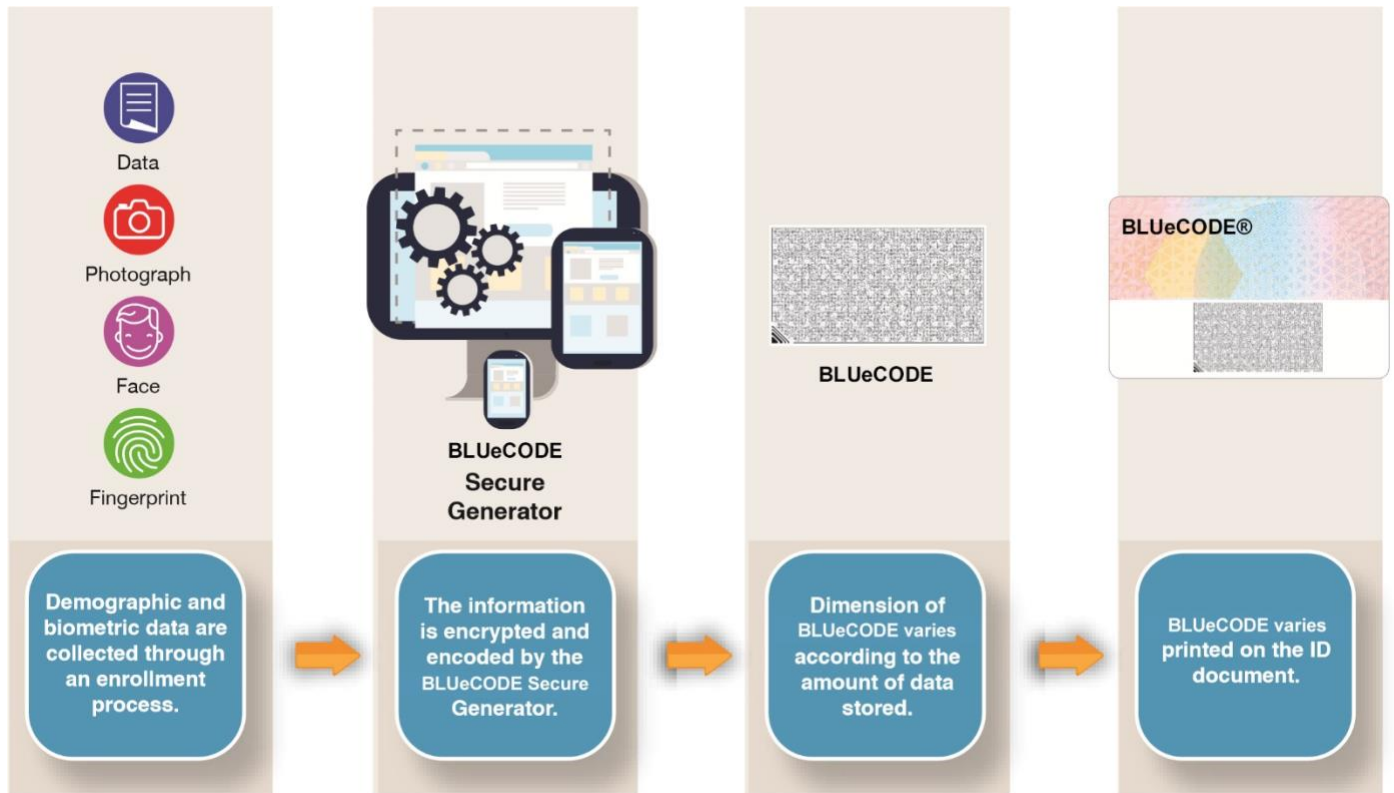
Data

Photograph

Face

Fingerprint

Demographic and biometric data are collected through an enrollment process.

BLUeCODE Secure Generator

The information is encrypted and encoded by the BLUeCODE Secure Generator.

BLUeCODE

Dimension of BLUeCODE varies according to the amount of data stored.

BLUeCODE®

BLUeCODE varies printed on the ID document.